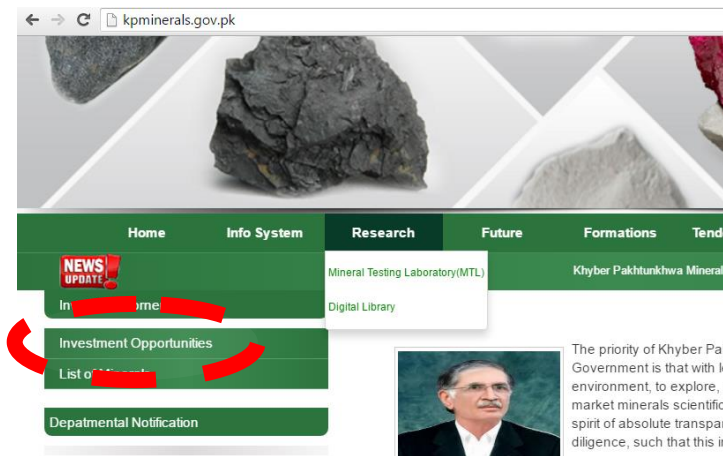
kpminerals.gov.pk

Home | Info System | Research | Future | Formations | Tend

NEWS UPDATE

Mineral Testing Laboratory(MTL)

Digital Library

Khyber Pakhtunkhwa Mineral

In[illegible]orne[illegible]

Investment Opportunities

List o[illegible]

Depatmental Notification

The priority of Khyber Pa
Government is that with l
environment, to explore,
market minerals scientific
spirit of absolute transpar
diligence, such that this i